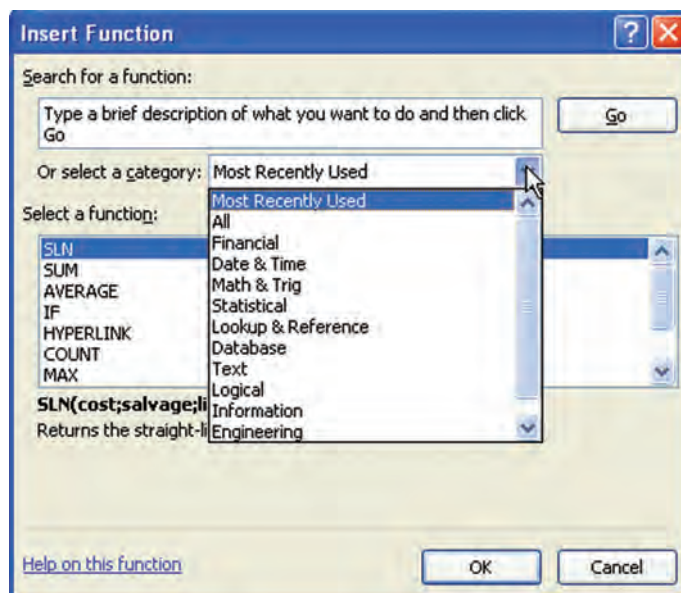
Insert Function

Search for a function:

Type a brief description of what you want to do and then click Go

Go

Or select a category: Most Recently Used

Most Recently Used
All
Financial
Date & Time
Math & Trig
Statistical
Lookup & Reference
Database
Text
Logical
Information
Engineering

Select a function:

SLN
SUM
AVERAGE
IF
HYPERLINK
COUNT
MAX

SLN(cost;salvage;li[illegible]

Returns the straight-li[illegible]

Help on this function

OK

Cancel